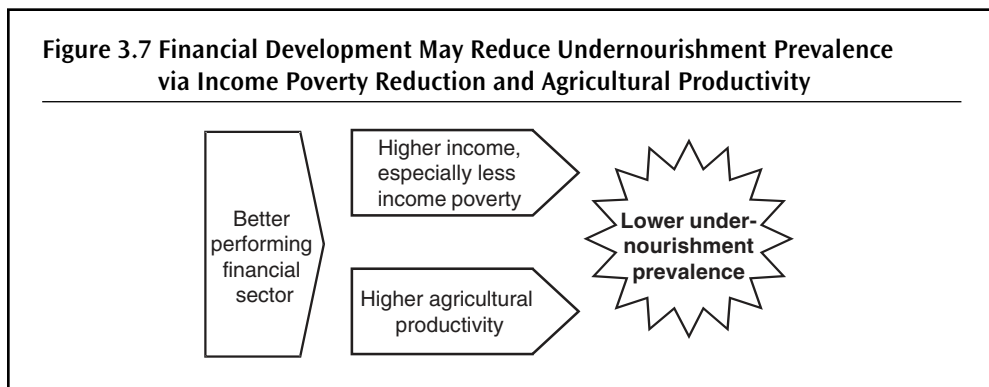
Figure 3.7 Financial Development May Reduce Undernourishment Prevalence via Income Poverty Reduction and Agricultural Productivity

Better performing financial sector

Higher income, especially less income poverty

Higher agricultural productivity

Lower undernourishment prevalence